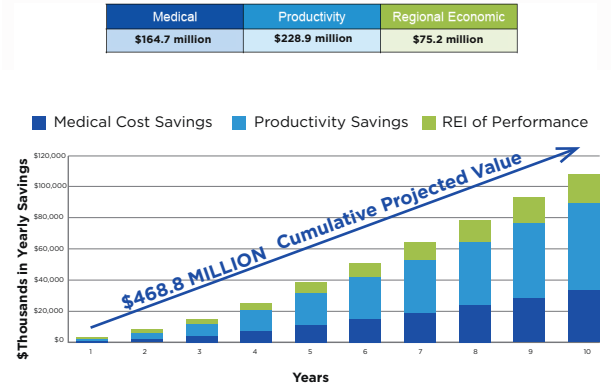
| Medical | Productivity | Regional Economic |
|---|---|---|
| \$164.7 million | \$228.9 million | \$75.2 million |

Medical Cost Savings  Productivity Savings  REI of Performance

\$Thousands in Yearly Savings

\$120,000
\$100,000
\$80,000
\$60,000
\$40,000
\$20,000
\$0

1 2 3 4 5 6 7 8 9 10

Years

\$468.8 MILLION Cumulative Projected Value